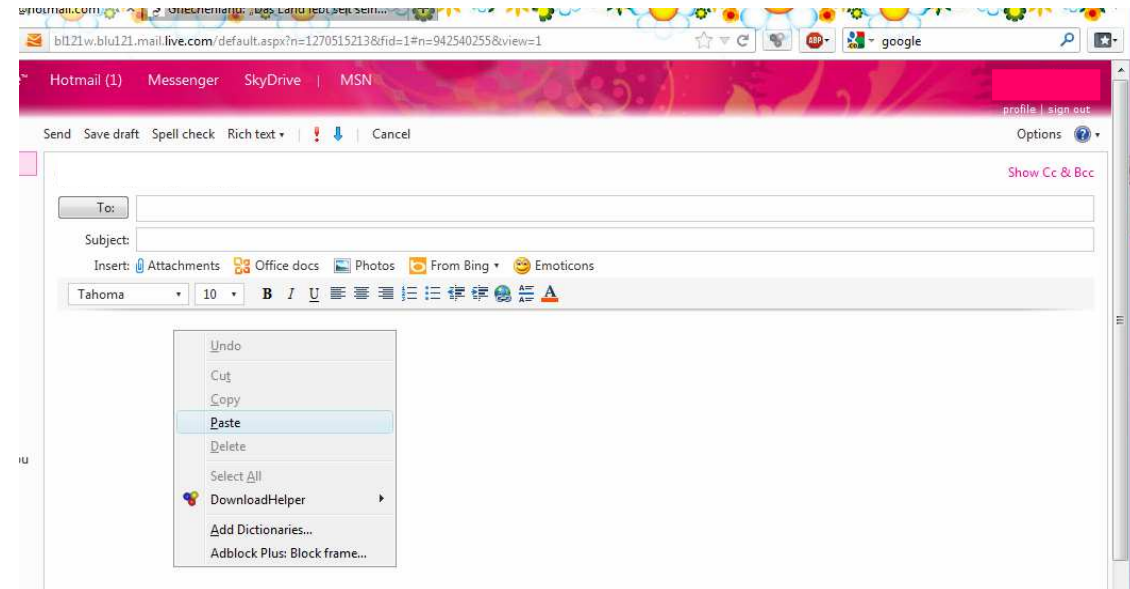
@hotmail.com × Griechenland: „Das Land lebt seit sein...

bl121w.blu121.mail.live.com/default.aspx?n=1270515213&fid=1#n=942540255&view=1

google

Hotmail (1) Messenger SkyDrive | MSN

profile | sign out

Send Save draft Spell check Rich text | Cancel

Options

Show Cc & Bcc

To:

Subject:

Insert: Attachments Office docs Photos From Bing Emoticons

Tahoma 10 B I U

Undo
Cut
Copy
Paste
Delete
Select All
DownloadHelper
Add Dictionaries...
Adblock Plus: Block frame...

ou